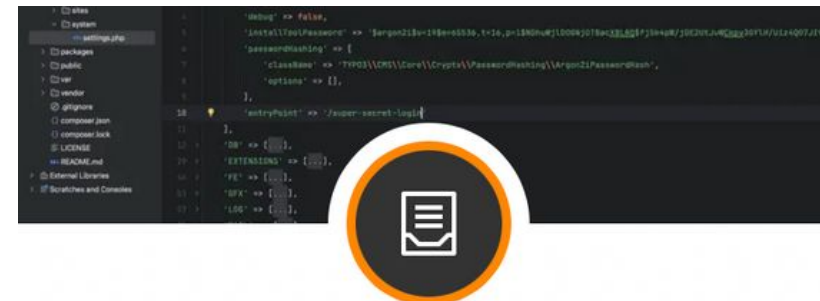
sites
system
settings.php
packages
public
var
vendor
.gitignore
composer.json
composer.lock
LICENSE
README.md
External Libraries
Scratches and Consoles

'debug' => false,
'installToolPassword' => '$argon2i$v=19$m=65536,t=16,p=1$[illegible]',
'passwordHashing' => [
'className' => 'TYPO3\\CMS\\Core\\Crypto\\PasswordHashing\\Argon2iPasswordHash',
'options' => [],
],
18 'entryPoint' => '/super-secret-login'
],
'DB' => [...],
'EXTENSIONS' => [...],
'FE' => [...],
'GFX' => [...],
'LOG' => [...],